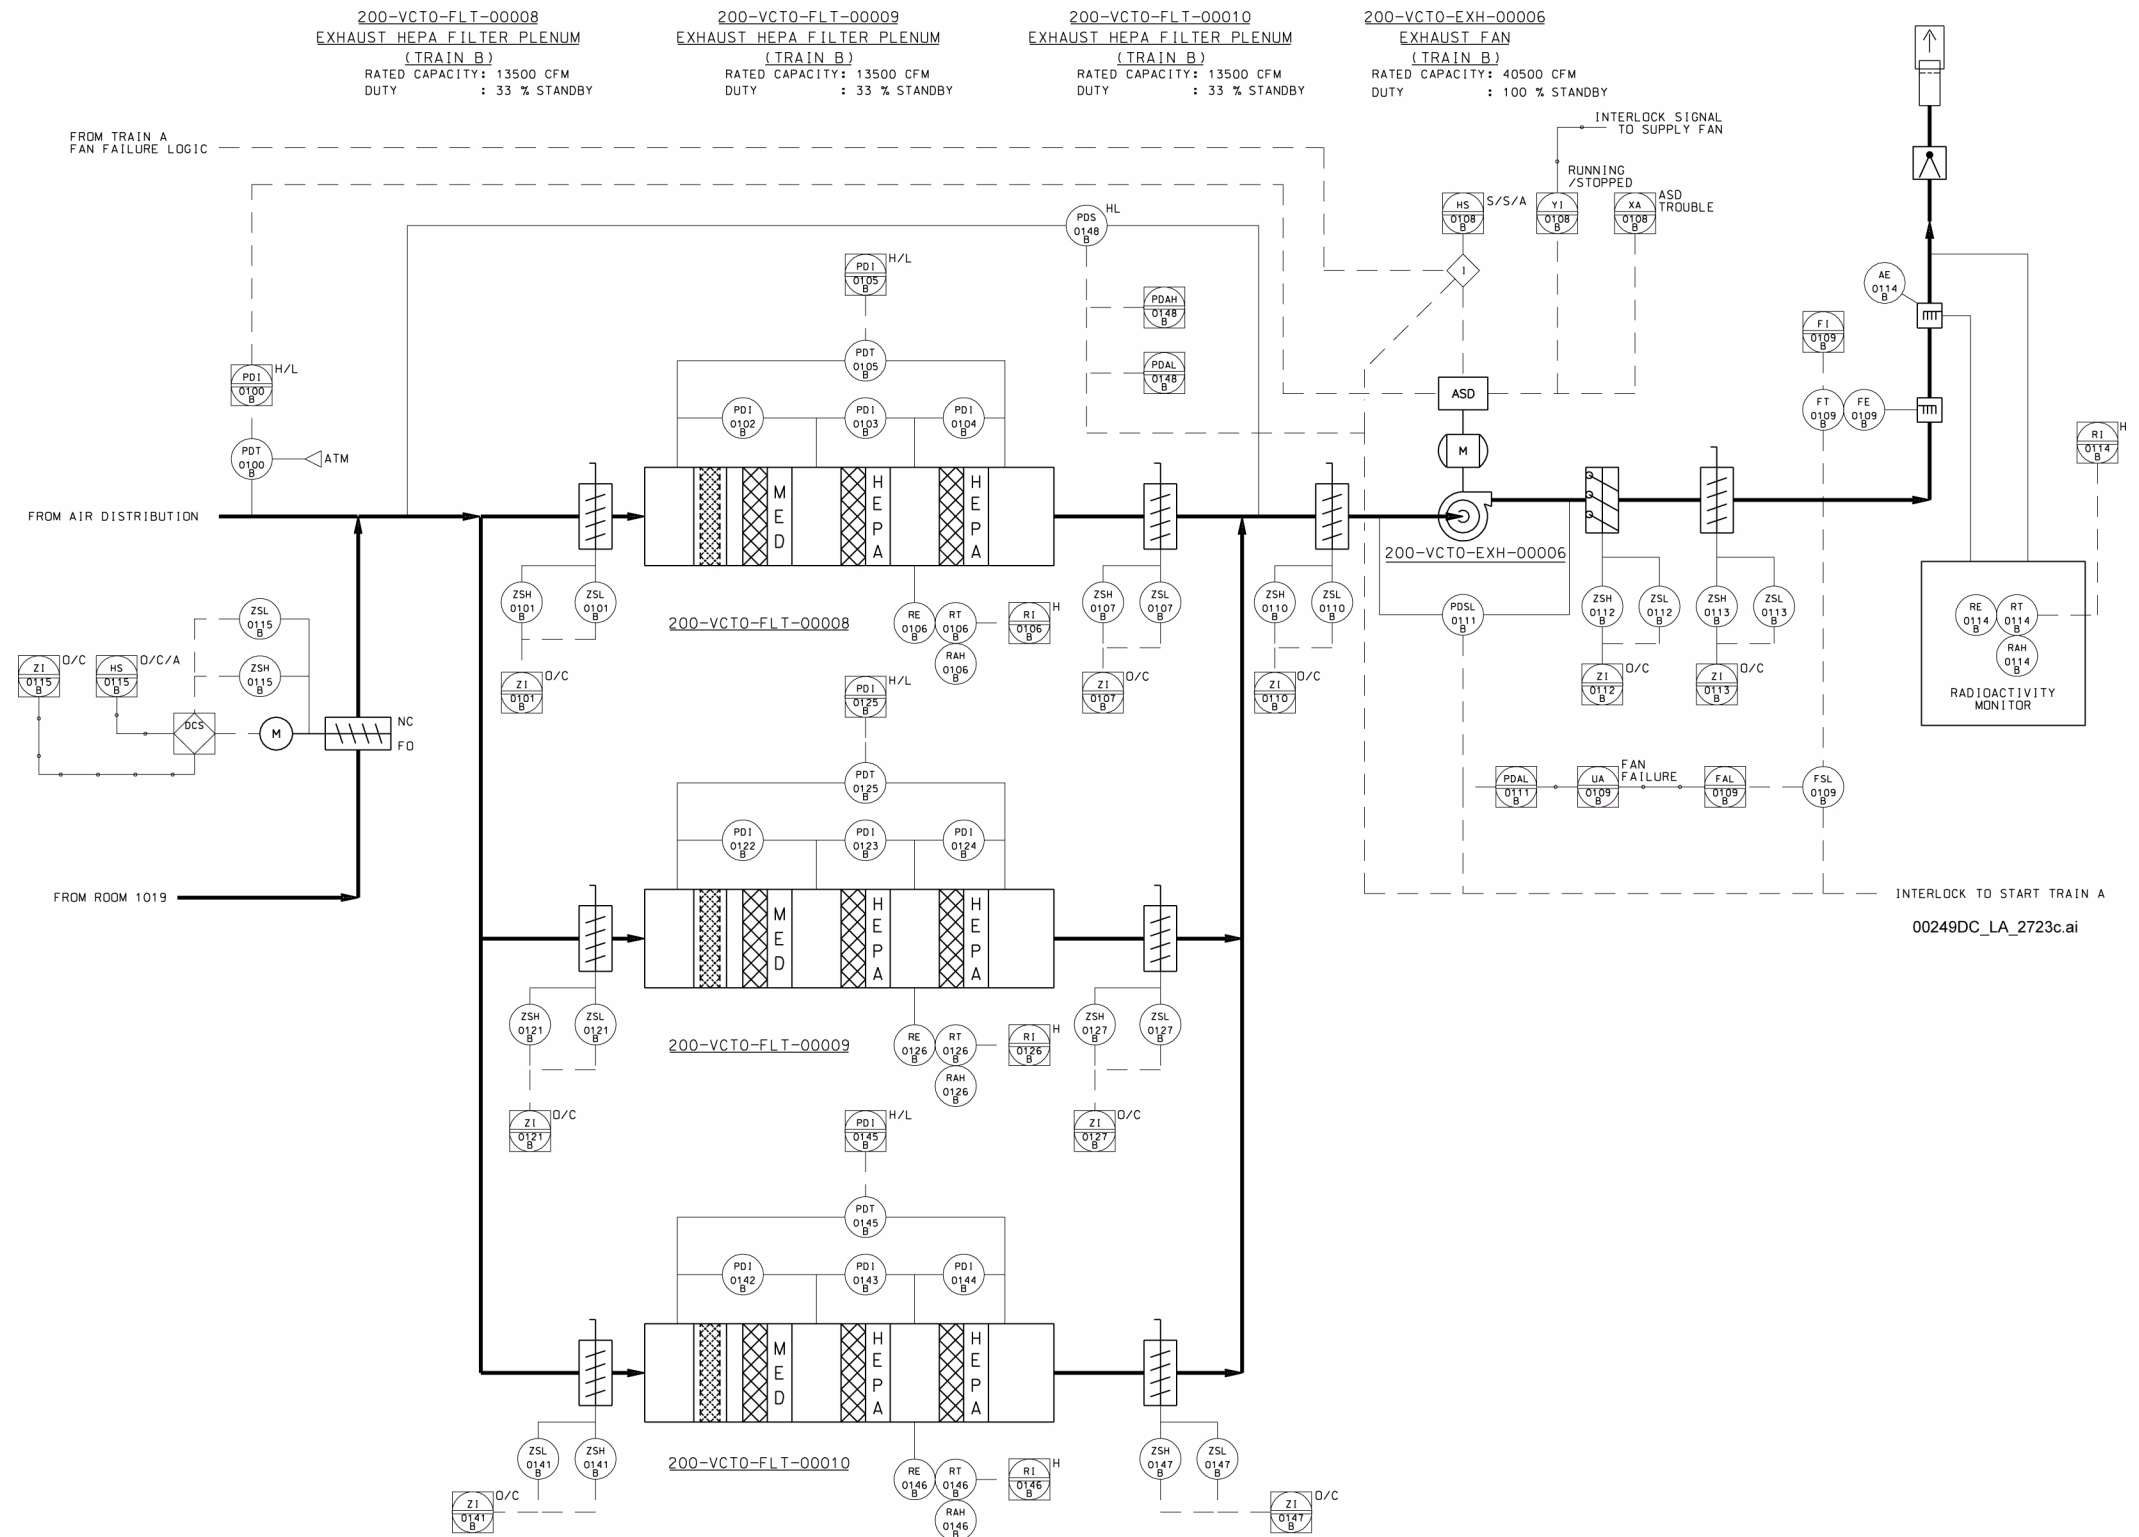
200-VCTO-FLT-00008
EXHAUST HEPA FILTER PLENUM
(TRAIN B)
RATED CAPACITY: 13500 CFM
DUTY : 33 % STANDBY

200-VCTO-FLT-00009
EXHAUST HEPA FILTER PLENUM
(TRAIN B)
RATED CAPACITY: 13500 CFM
DUTY : 33 % STANDBY

200-VCTO-FLT-00010
EXHAUST HEPA FILTER PLENUM
(TRAIN B)
RATED CAPACITY: 13500 CFM
DUTY : 33 % STANDBY

200-VCTO-EXH-00006
EXHAUST FAN
(TRAIN B)
RATED CAPACITY: 40500 CFM
DUTY : 100 % STANDBY

FROM TRAIN A
FAN FAILURE LOGIC

INTERLOCK SIGNAL
TO SUPPLY FAN

RUNNING
/STOPPED

HS 0108 B S/S/A
YI 0108 B
XA 0108 B ASD TROUBLE

PDS 0148 B HL
PDI 0105 B H/L
PDAH 0148 B
PDAL 0148 B
I
ASD
M
AE 0114 B
FI 0109 B
FT 0109 B
FE 0109 B
RI 0114 B H

PDI 0100 B H/L
PDT 0100 B
ATM
PDT 0105 B
PDI 0102 B
PDI 0103 B
PDI 0104 B

FROM AIR DISTRIBUTION

MED HEPA HEPA

200-VCTO-EXH-00006

ZSH 0101 B
ZSL 0101 B
200-VCTO-FLT-00008
RE 0106 B
RT 0106 B
RI 0106 B H
RAH 0106 B
ZSH 0107 B
ZSL 0107 B
ZSH 0110 B
ZSL 0110 B
PDSL 0111 B
ZSH 0112 B
ZSL 0112 B
ZSH 0113 B
ZSL 0113 B
RE 0114 B
RT 0114 B
RAH 0114 B
RADIOACTIVITY MONITOR

ZSL 0115 B
ZSH 0115 B
ZI 0115 B O/C
HS 0115 B O/C/A
DCS
M
NC
FO
ZI 0101 B O/C
PDI 0125 B H/L
ZI 0107 B O/C
ZI 0110 B O/C
ZI 0112 B O/C
ZI 0113 B O/C

PDAL 0111 B
UA 0109 B
FAN FAILURE
FAL 0109 B
FSL 0109 B

PDT 0125 B
PDI 0122 B
PDI 0123 B
PDI 0124 B

INTERLOCK TO START TRAIN A
00249DC_LA_2723c.ai

FROM ROOM 1019

MED HEPA HEPA

ZSH 0121 B
ZSL 0121 B
200-VCTO-FLT-00009
RE 0126 B
RT 0126 B
RI 0126 B H
RAH 0126 B
ZSH 0127 B
ZSL 0127 B
ZI 0121 B O/C
PDI 0145 B H/L
ZI 0127 B O/C

PDT 0145 B
PDI 0142 B
PDI 0143 B
PDI 0144 B

MED HEPA HEPA

ZSL 0141 B
ZSH 0141 B
ZI 0141 B O/C
200-VCTO-FLT-00010
RE 0146 B
RT 0146 B
RI 0146 B H
RAH 0146 B
ZSH 0147 B
ZSL 0147 B
ZI 0147 B O/C